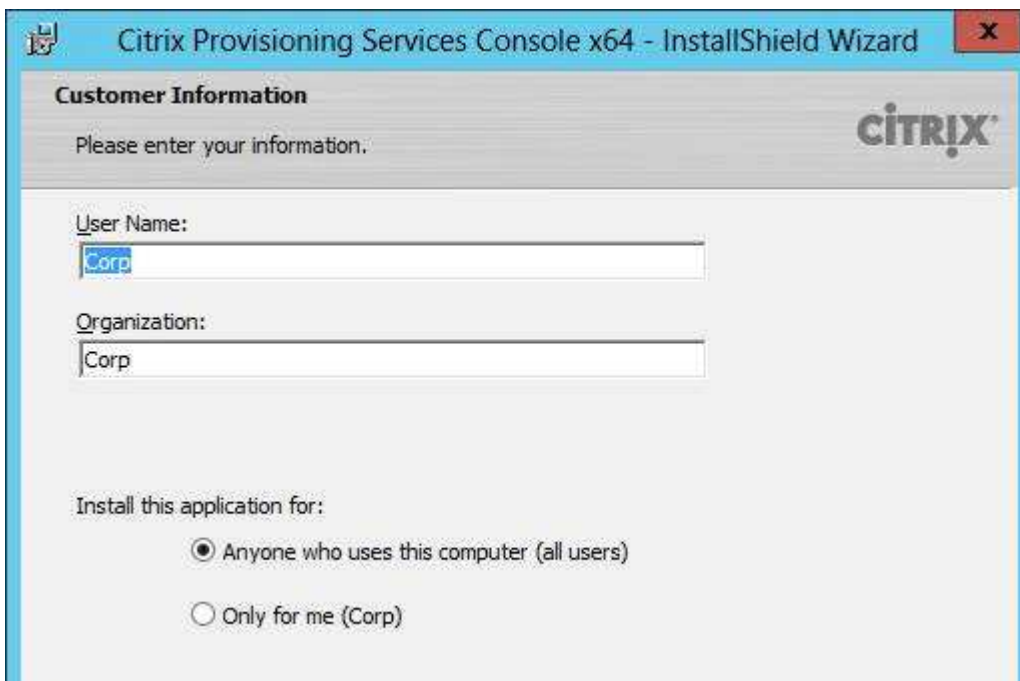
Citrix Provisioning Services Console x64 - InstallShield Wizard

x

Customer Information

Please enter your information.

CITRIX

User Name:

Corp

Organization:

Corp

Install this application for:

Anyone who uses this computer (all users)

Only for me (Corp)